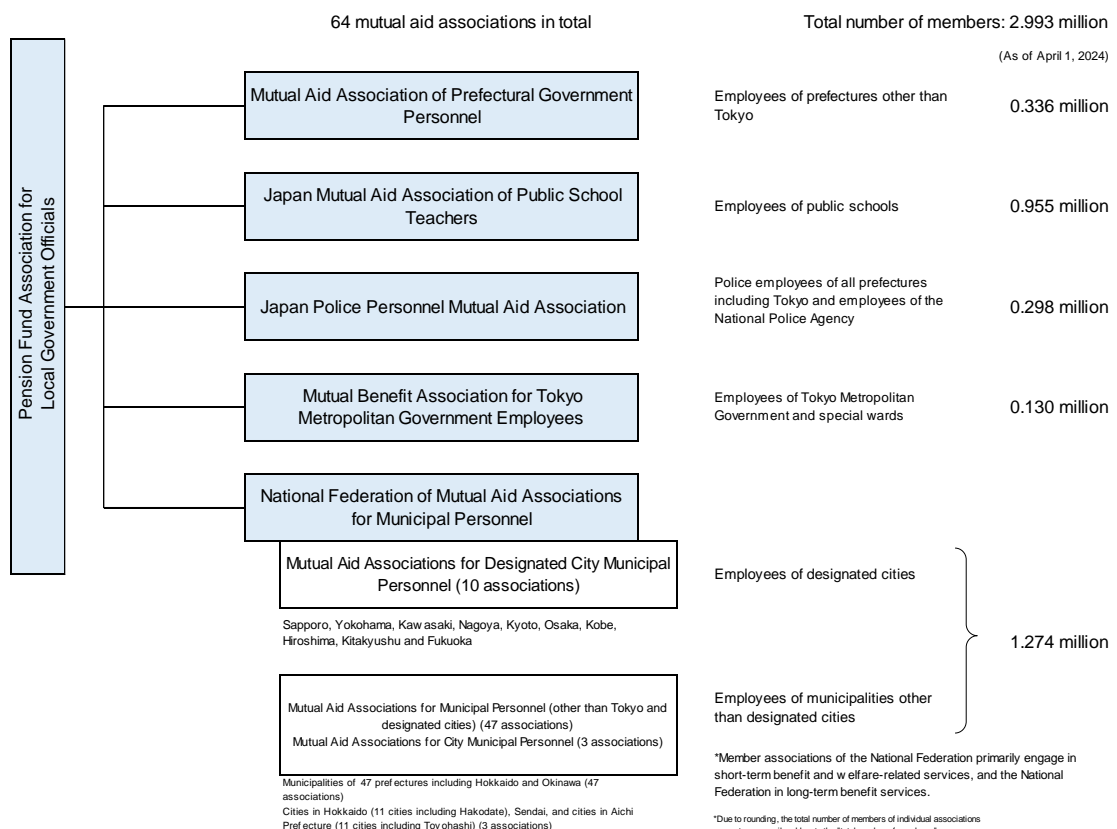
64 mutual aid associations in total

Total number of members: 2.993 million

(As of April 1, 2024)

Pension Fund Association for Local Government Officials

Mutual Aid Association of Prefectural Government Personnel

Employees of prefectures other than Tokyo

0.336 million

Japan Mutual Aid Association of Public School Teachers

Employees of public schools

0.955 million

Japan Police Personnel Mutual Aid Association

Police employees of all prefectures including Tokyo and employees of the National Police Agency

0.298 million

Mutual Benefit Association for Tokyo Metropolitan Government Employees

Employees of Tokyo Metropolitan Government and special wards

0.130 million

National Federation of Mutual Aid Associations for Municipal Personnel

Mutual Aid Associations for Designated City Municipal Personnel (10 associations)

Employees of designated cities

Sapporo, Yokohama, Kawasaki, Nagoya, Kyoto, Osaka, Kobe, Hiroshima, Kitakyushu and Fukuoka

1.274 million

Mutual Aid Associations for Municipal Personnel (other than Tokyo and designated cities) (47 associations)
Mutual Aid Associations for City Municipal Personnel (3 associations)

Employees of municipalities other than designated cities

*Member associations of the National Federation primarily engage in short-term benefit and welfare-related services, and the National Federation in long-term benefit services.

Municipalities of 47 prefectures including Hokkaido and Okinawa (47 associations)
Cities in Hokkaido (11 cities including Hakodate), Sendai, and cities in Aichi Prefecture (11 cities including Toyohashi) (3 associations)

*Due to rounding, the total number of members of individual associations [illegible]